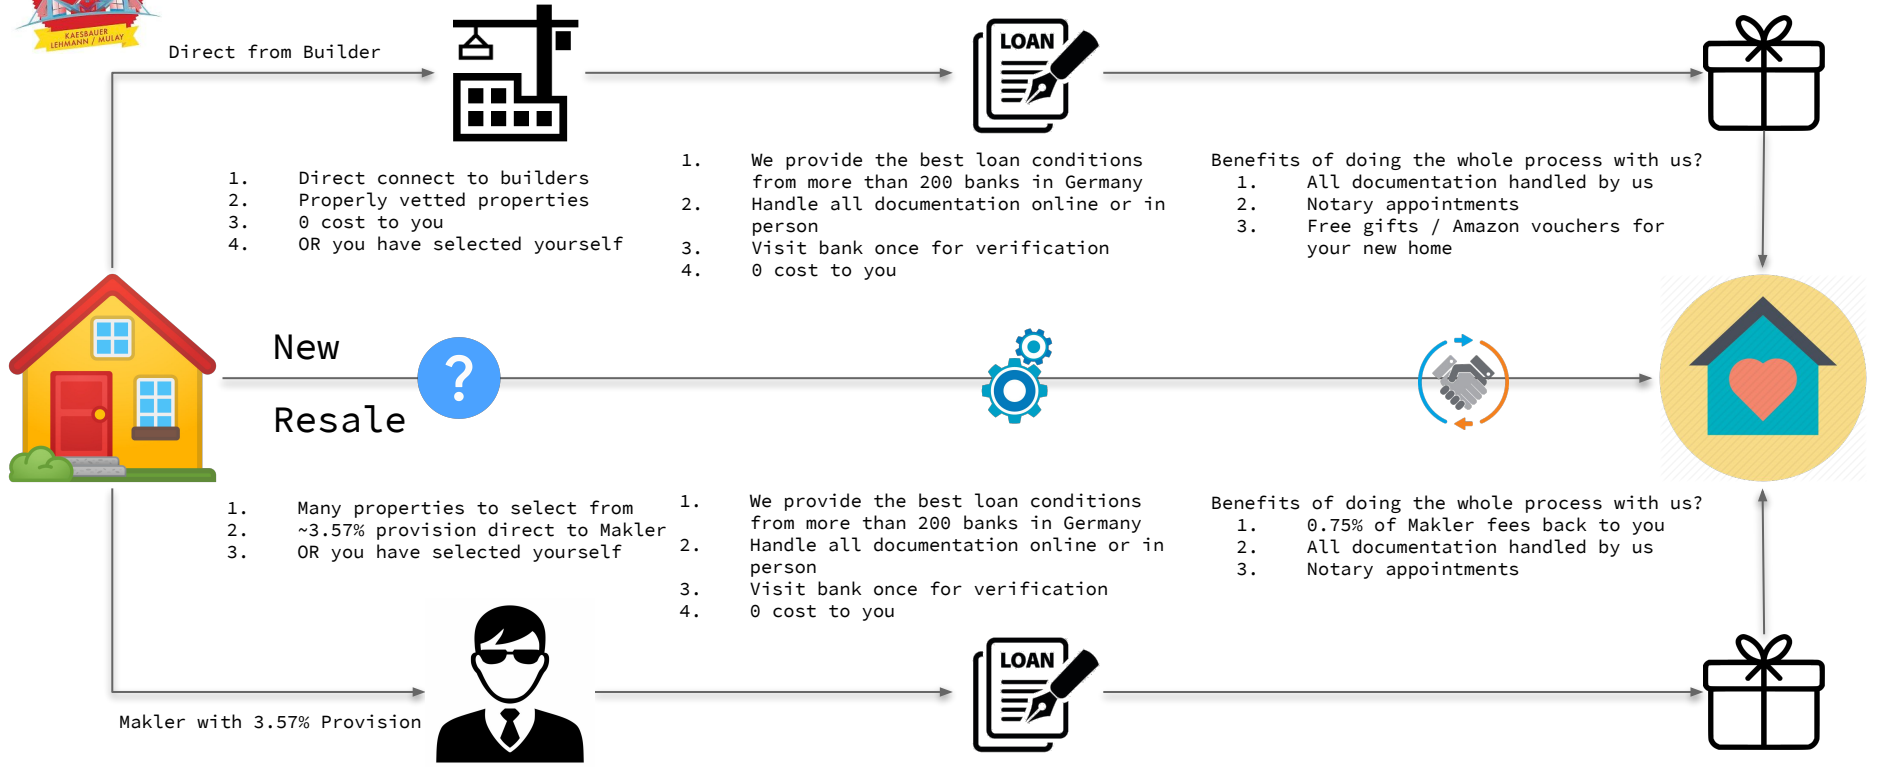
KAESBAUER LEHMANN / MULAY

Direct from Builder

LOAN

1. Direct connect to builders
2. Properly vetted properties
3. 0 cost to you
4. OR you have selected yourself

1. We provide the best loan conditions from more than 200 banks in Germany
2. Handle all documentation online or in person
3. Visit bank once for verification
4. 0 cost to you

Benefits of doing the whole process with us?
1. All documentation handled by us
2. Notary appointments
3. Free gifts / Amazon vouchers for your new home

New

?

Resale

1. Many properties to select from
2. ~3.57% provision direct to Makler
3. OR you have selected yourself

1. We provide the best loan conditions from more than 200 banks in Germany
2. Handle all documentation online or in person
3. Visit bank once for verification
4. 0 cost to you

Benefits of doing the whole process with us?
1. 0.75% of Makler fees back to you
2. All documentation handled by us
3. Notary appointments

Makler with 3.57% Provision

LOAN